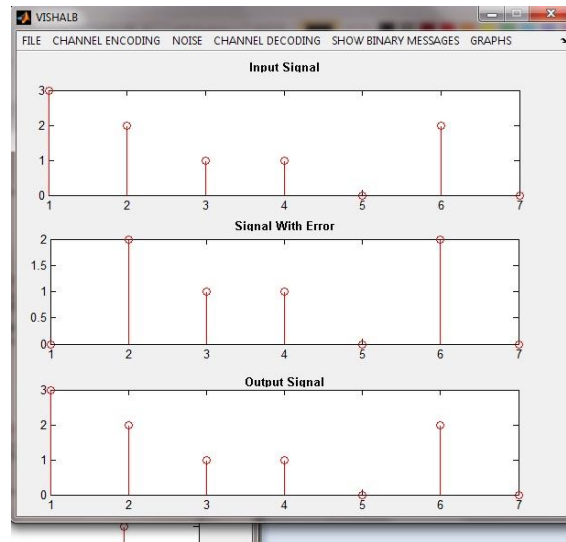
VISHALB

FILE CHANNEL ENCODING NOISE CHANNEL DECODING SHOW BINARY MESSAGES GRAPHS

Input Signal

3
2
1
0
1 2 3 4 5 6 7

Signal With Error

2
1.5
1
0.5
0
1 2 3 4 5 6 7

Output Signal

3
2
1
0
1 2 3 4 5 6 7